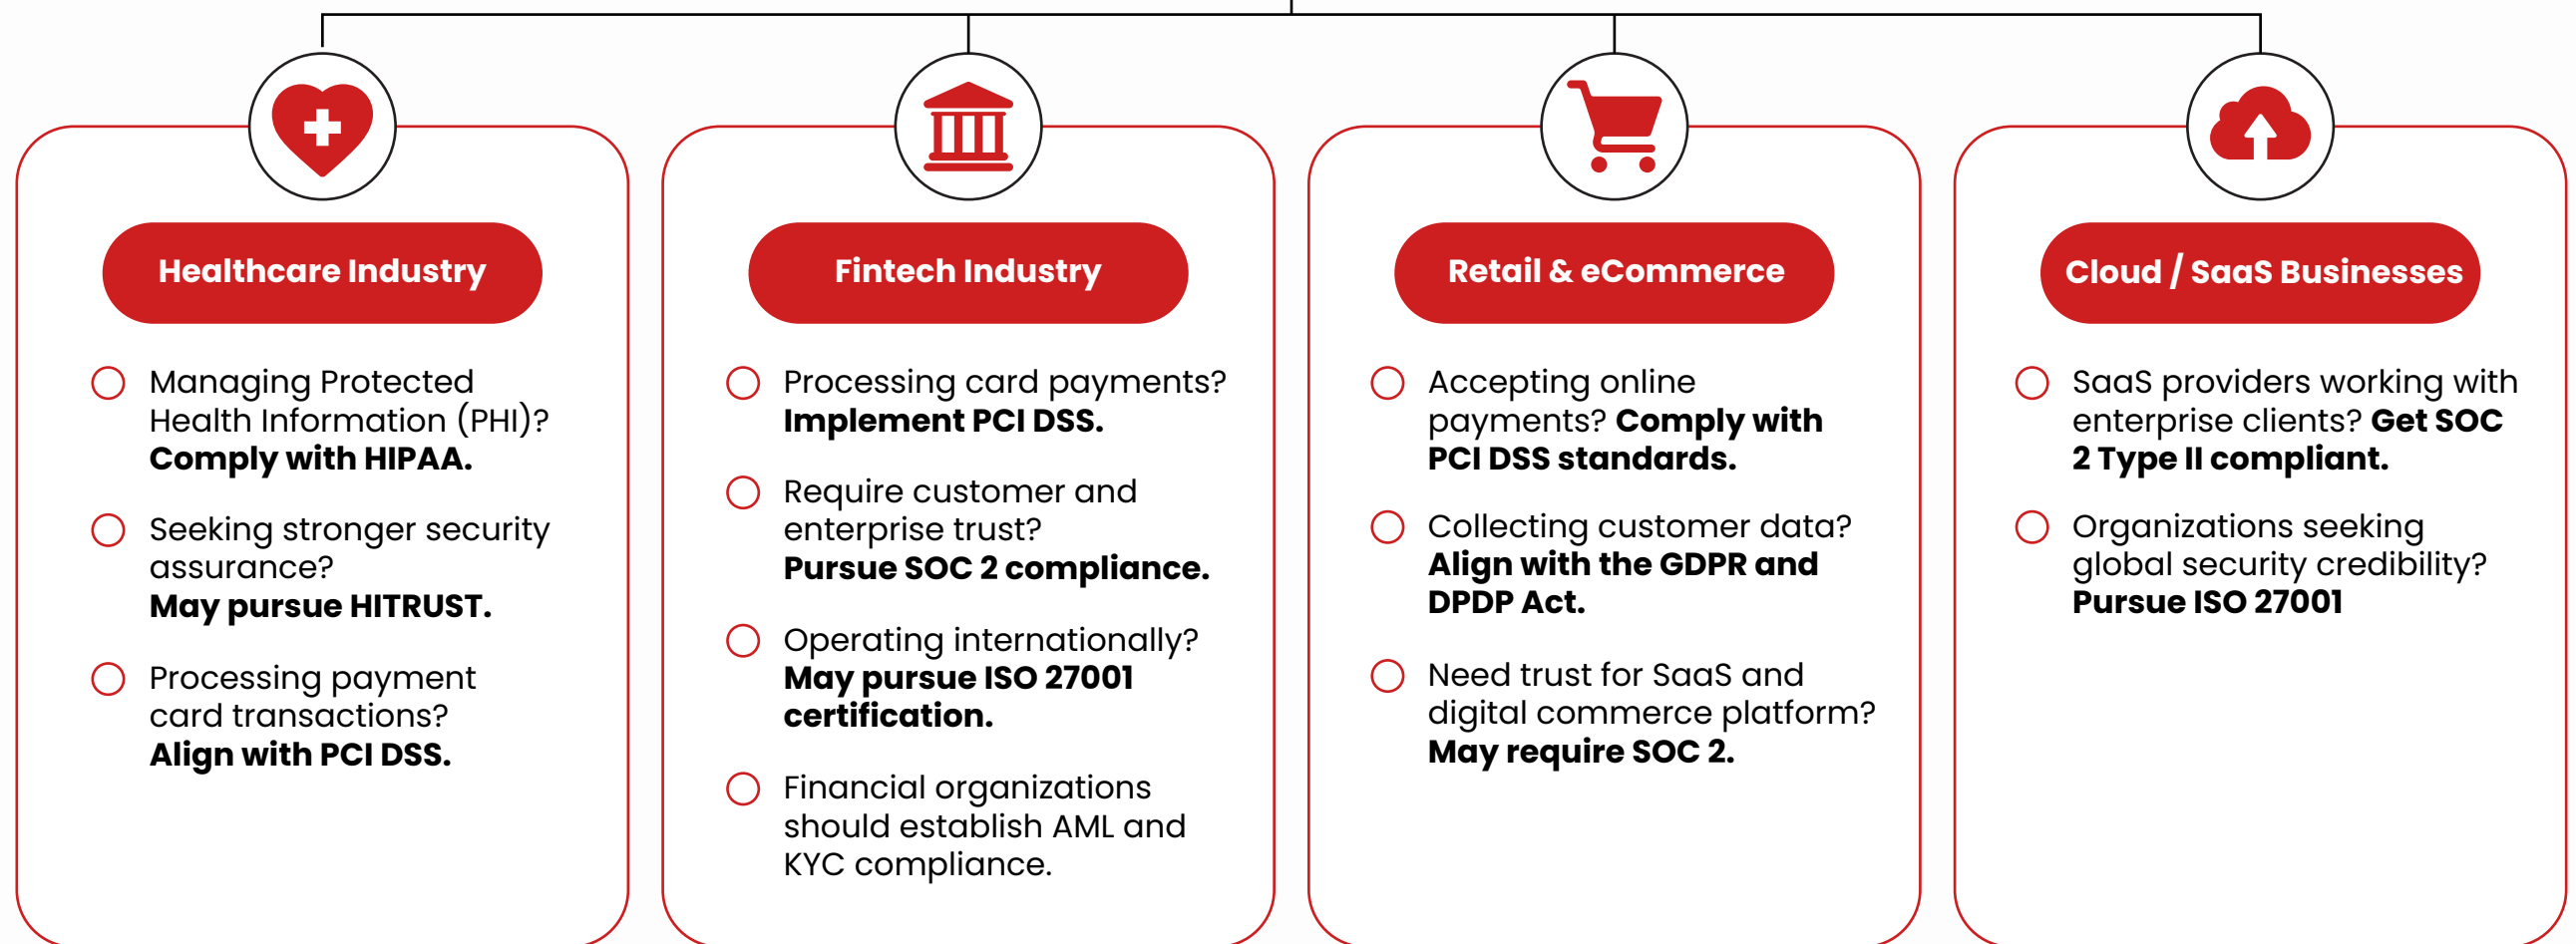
Healthcare Industry

Managing Protected Health Information (PHI)? **Comply with HIPAA.**

Seeking stronger security assurance? **May pursue HITRUST.**

Processing payment card transactions? **Align with PCI DSS.**

Fintech Industry

Processing card payments? **Implement PCI DSS.**

Require customer and enterprise trust? **Pursue SOC 2 compliance.**

Operating internationally? **May pursue ISO 27001 certification.**

Financial organizations should establish AML and KYC compliance.

Retail & eCommerce

Accepting online payments? **Comply with PCI DSS standards.**

Collecting customer data? **Align with the GDPR and DPDP Act.**

Need trust for SaaS and digital commerce platform? **May require SOC 2.**

Cloud / SaaS Businesses

SaaS providers working with enterprise clients? **Get SOC 2 Type II compliant.**

Organizations seeking global security credibility? **Pursue ISO 27001**